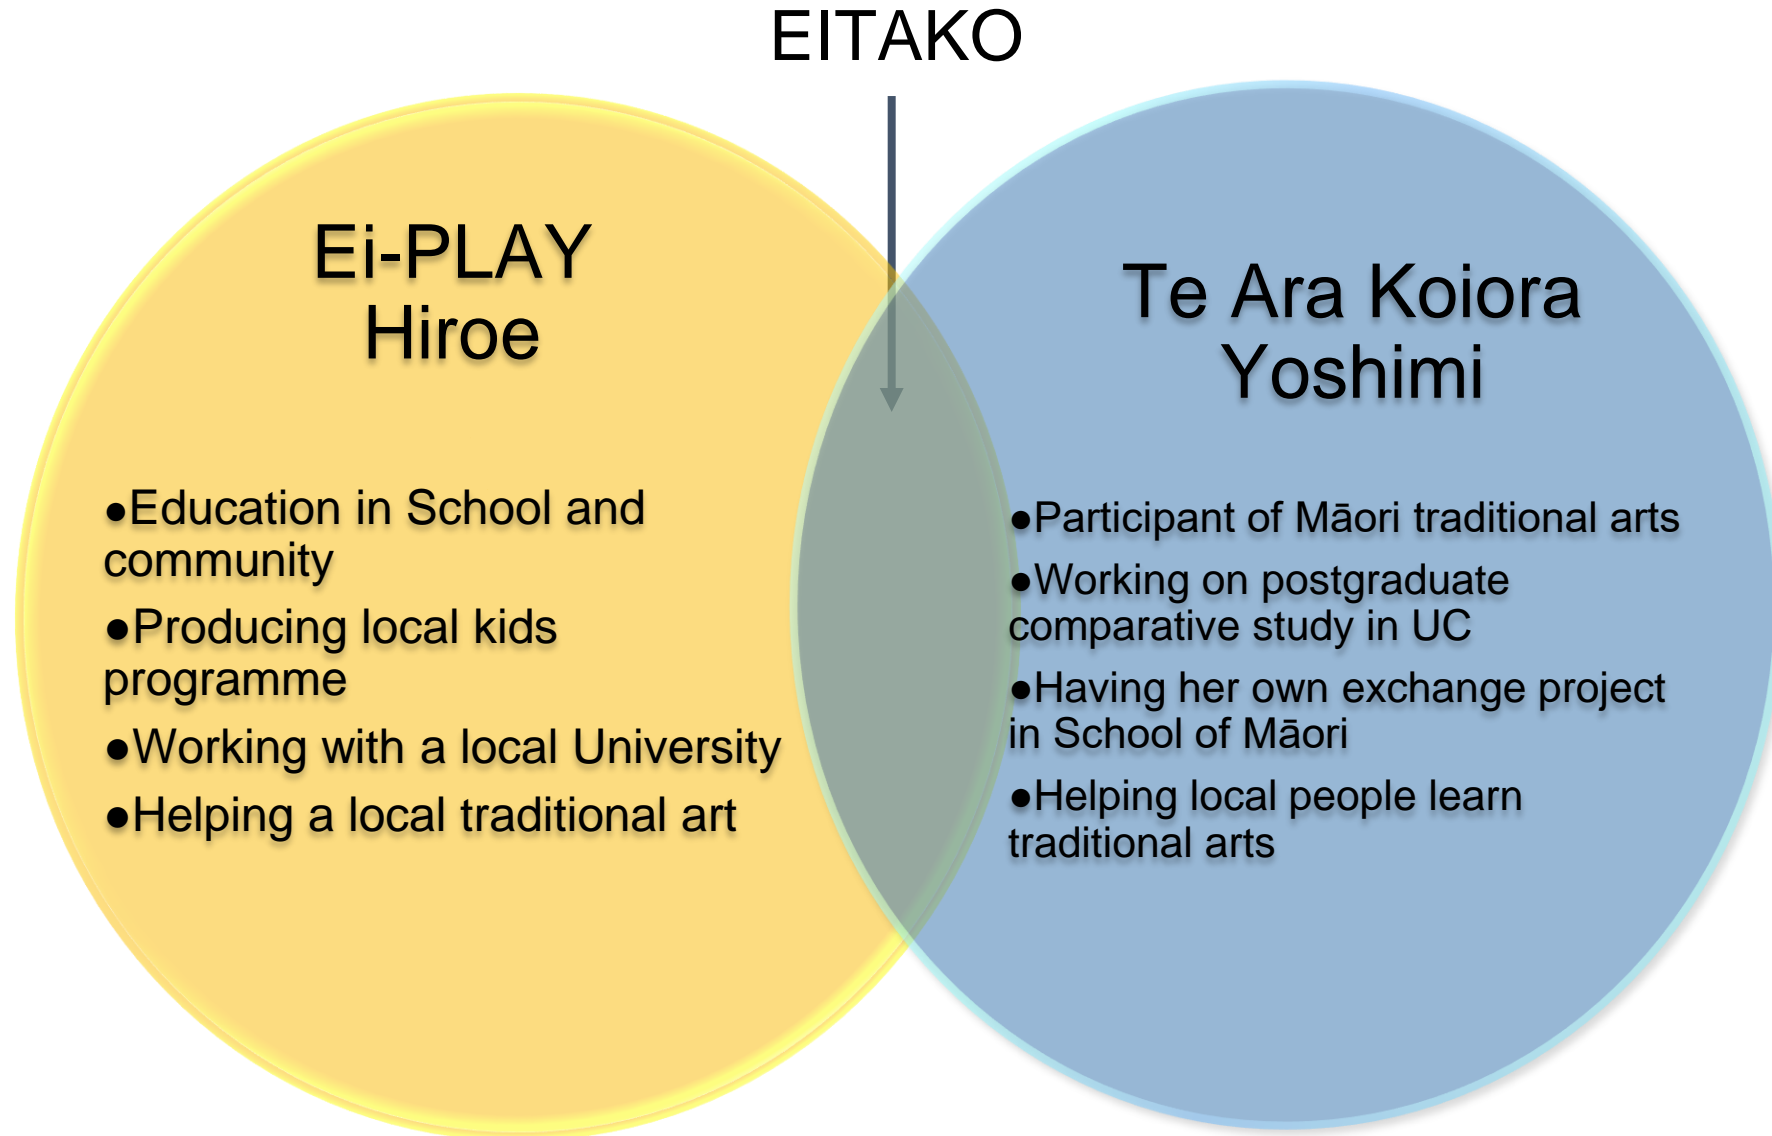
EITAKO

Ei-PLAY
Hiroe

●Education in School and community
●Producing local kids programme
●Working with a local University
●Helping a local traditional art

Te Ara Koiora
Yoshimi

●Participant of Māori traditional arts
●Working on postgraduate comparative study in UC
●Having her own exchange project in School of Māori
●Helping local people learn traditional arts